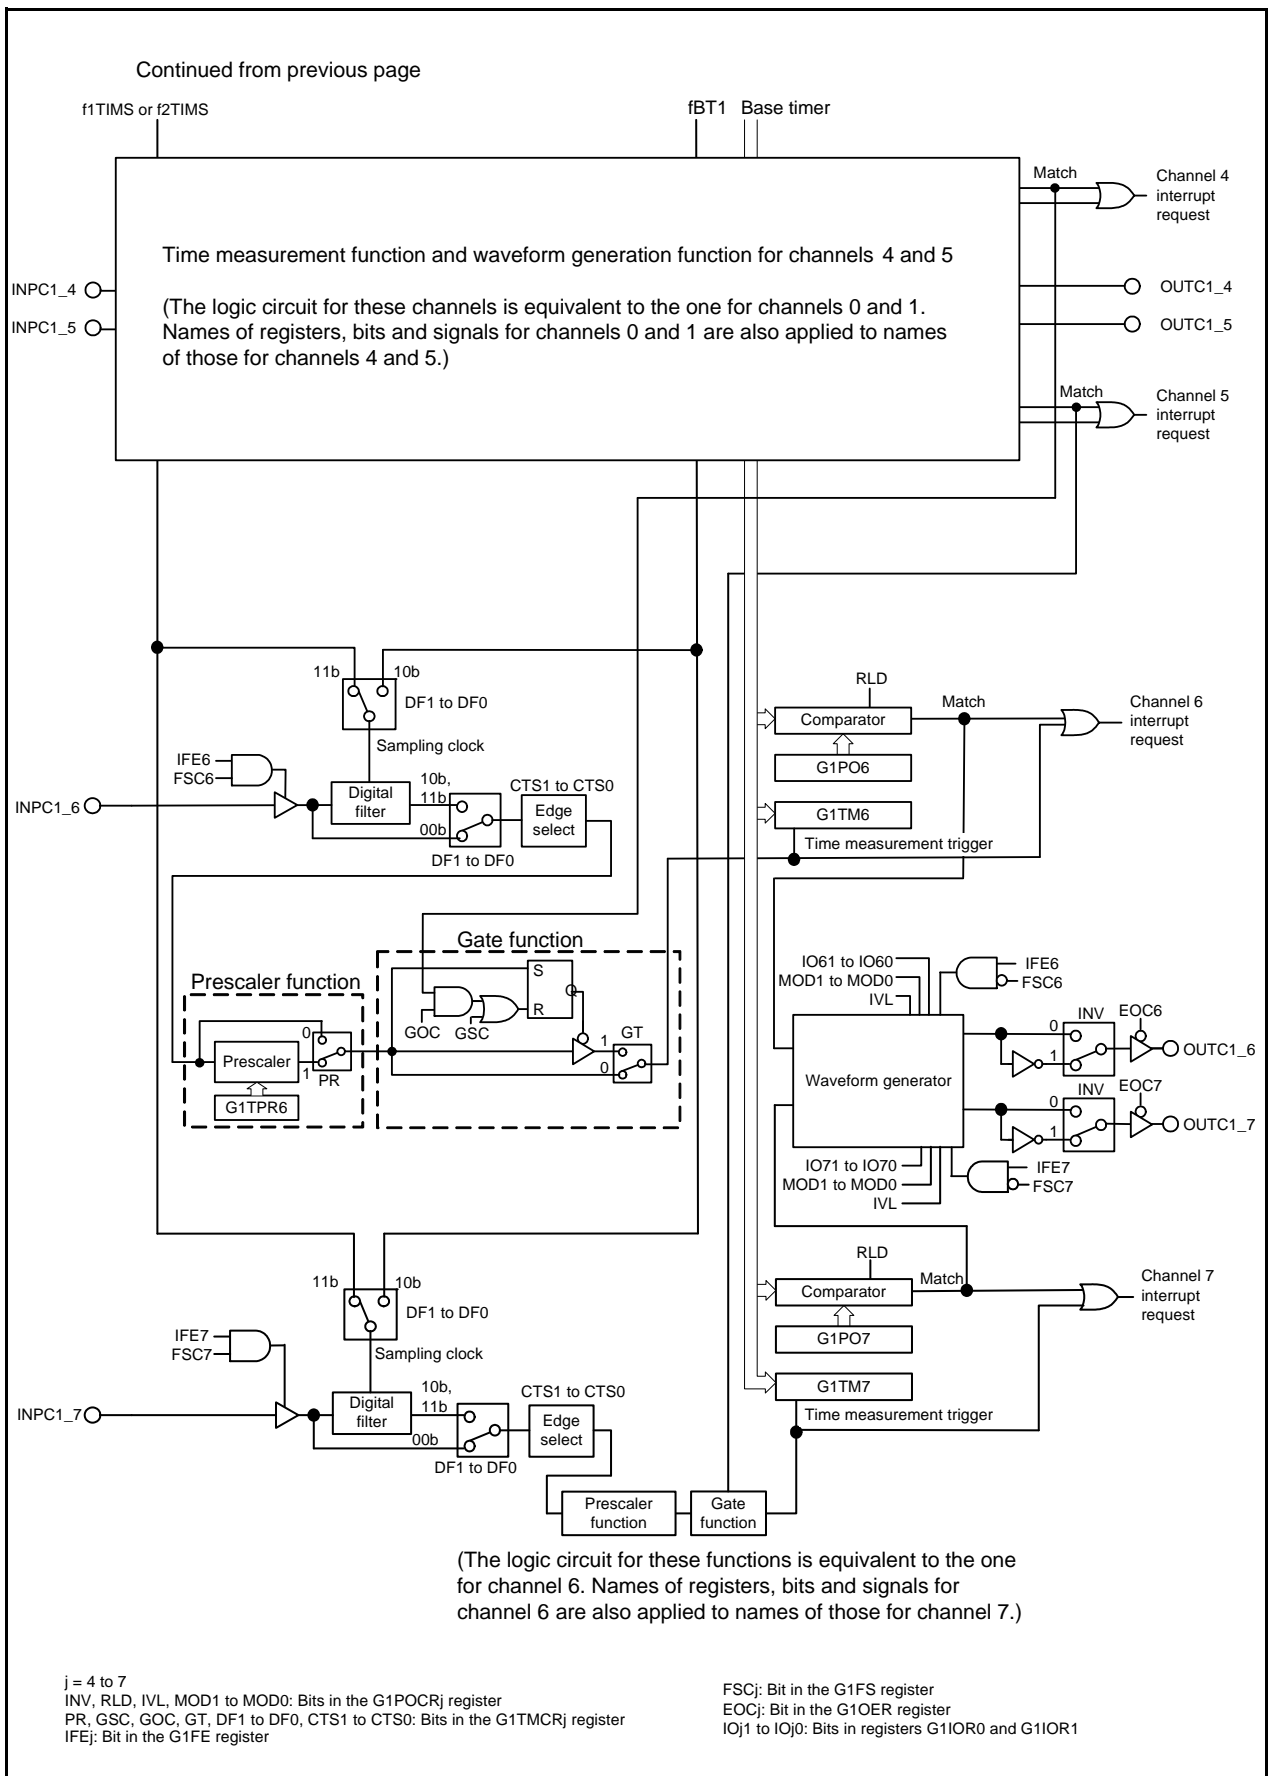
Continued from previous page

f1TIMS or f2TIMS

fBT1

Base timer

Match

Channel 4 interrupt request

Time measurement function and waveform generation function for channels 4 and 5

(The logic circuit for these channels is equivalent to the one for channels 0 and 1. Names of registers, bits and signals for channels 0 and 1 are also applied to names of those for channels 4 and 5.)

INPC1_4

INPC1_5

OUTC1_4

OUTC1_5

Match

Channel 5 interrupt request

11b

10b

DF1 to DF0

Sampling clock

IFE6

FSC6

INPC1_6

Digital filter

10b, 11b

00b

DF1 to DF0

CTS1 to CTS0

Edge select

RLD

Comparator

Match

Channel 6 interrupt request

G1PO6

G1TM6

Time measurement trigger

Gate function

Prescaler function

S

R

GOC

GSC

0

1

Prescaler

PR

G1TPR6

1

0

GT

IO61 to IO60

MOD1 to MOD0

IVL

IFE6

FSC6

Waveform generator

0

1

INV

EOC6

OUTC1_6

0

1

INV

EOC7

OUTC1_7

IO71 to IO70

MOD1 to MOD0

IVL

IFE7

FSC7

RLD

Comparator

Match

Channel 7 interrupt request

G1PO7

G1TM7

Time measurement trigger

11b

10b

DF1 to DF0

IFE7

FSC7

Sampling clock

INPC1_7

Digital filter

10b, 11b

00b

DF1 to DF0

CTS1 to CTS0

Edge select

Prescaler function

Gate function

(The logic circuit for these functions is equivalent to the one for channel 6. Names of registers, bits and signals for channel 6 are also applied to names of those for channel 7.)

j = 4 to 7
INV, RLD, IVL, MOD1 to MOD0: Bits in the G1POCRj register
PR, GSC, GOC, GT, DF1 to DF0, CTS1 to CTS0: Bits in the G1TMCRj register
IFEj: Bit in the G1FE register

FSCj: Bit in the G1FS register
EOCj: Bit in the G1OER register
IOj1 to IOj0: Bits in registers G1IOR0 and G1IOR1